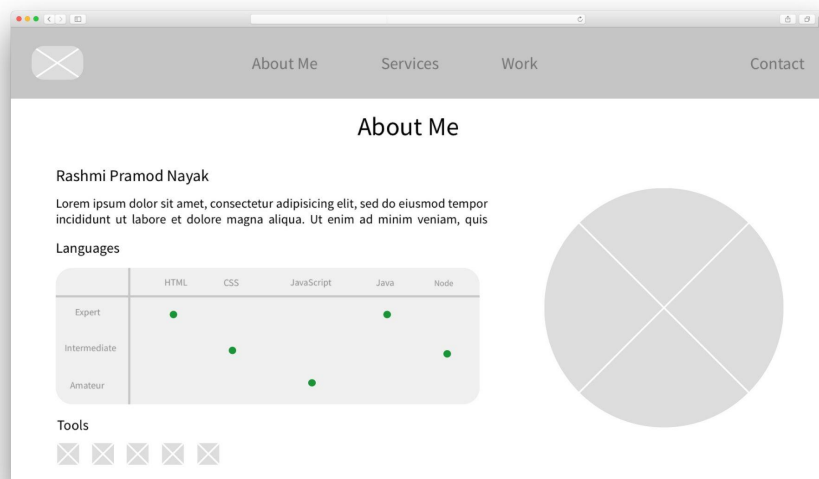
About Me Services Work Contact

About Me

Rashmi Pramod Nayak

Lorem ipsum dolor sit amet, consectetur adipisicing elit, sed do eiusmod tempor incididunt ut labore et dolore magna aliqua. Ut enim ad minim veniam, quis

Languages

| | HTML | CSS | JavaScript | Java | Node |
|---|---|---|---|---|---|
| Expert | ● | | | ● | |
| Intermediate | | ● | | | ● |
| Amateur | | | ● | | |

Tools